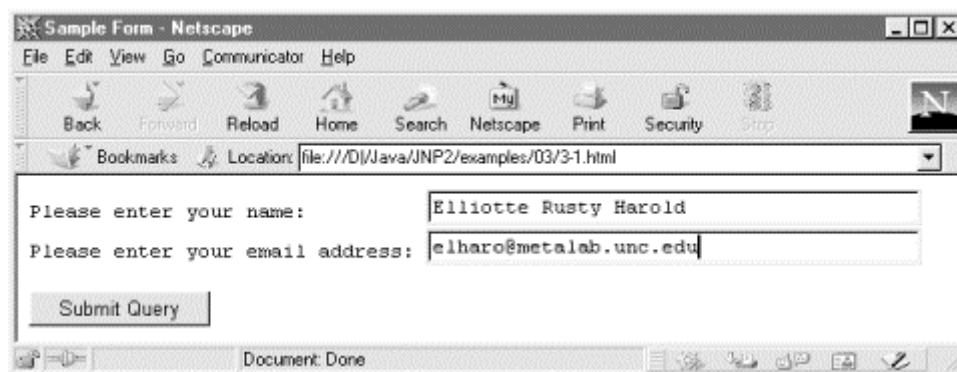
Sample Form - Netscape

File Edit View Go Communicator Help

Back Forward Reload Home Search Netscape Print Security Stop

Bookmarks Location: file:///D|/Java/JNP2/examples/03/3-1.html

Please enter your name: Elliotte Rusty Harold

Please enter your email address: elharo@metalab.unc.edu

Submit Query

Document: Done